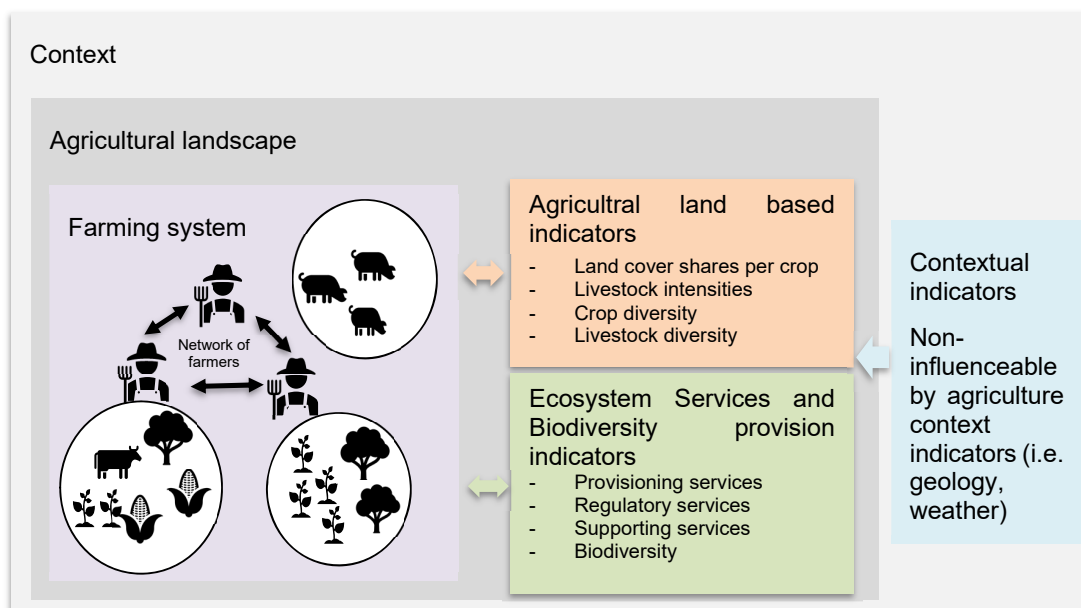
Context

Agricultural landscape

Farming system

Network of farmers

Agricultral land based indicators
- Land cover shares per crop
- Livestock intensities
- Crop diversity
- Livestock diversity

Ecosystem Services and Biodiversity provision indicators
- Provisioning services
- Regulatory services
- Supporting services
- Biodiversity

Contextual indicators

Non-influenceable by agriculture context indicators (i.e. geology, weather)